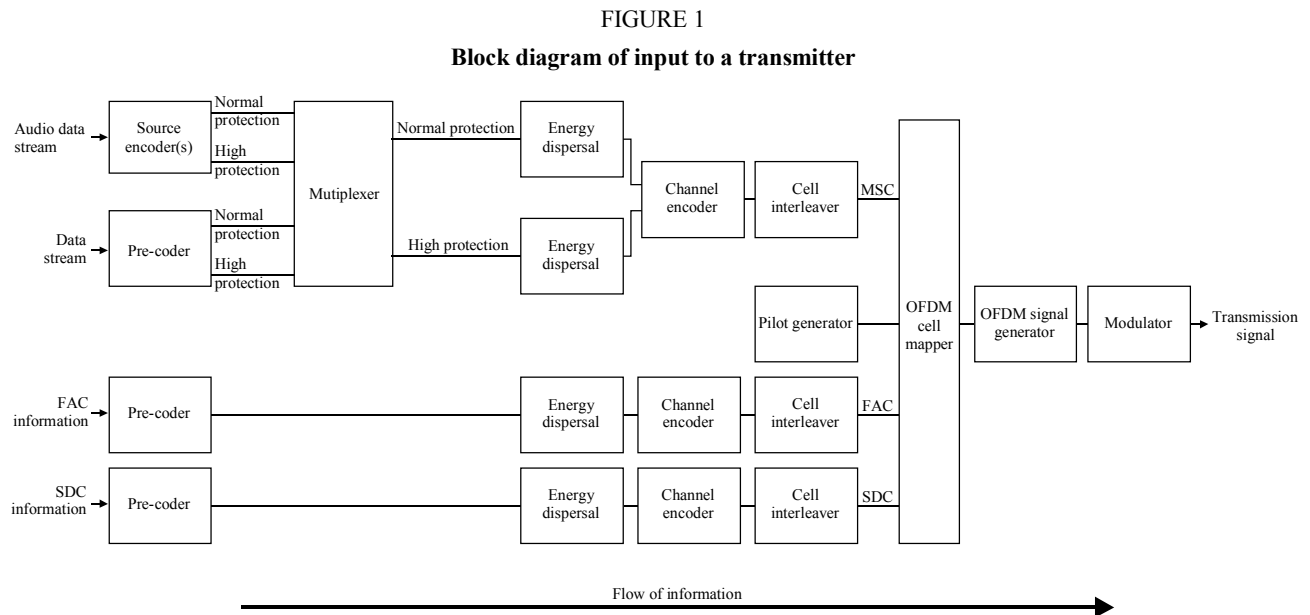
FIGURE 1

Block diagram of input to a transmitter

Audio data stream

Source encoder(s)

Normal protection

High protection

Data stream

Pre-coder

Normal protection

High protection

Mutiplexer

Normal protection

High protection

Energy dispersal

Energy dispersal

Channel encoder

Cell interleaver

MSC

Pilot generator

OFDM cell mapper

OFDM signal generator

Modulator

Transmission signal

FAC information

Pre-coder

Energy dispersal

Channel encoder

Cell interleaver

FAC

SDC information

Pre-coder

Energy dispersal

Channel encoder

Cell interleaver

SDC

Flow of information